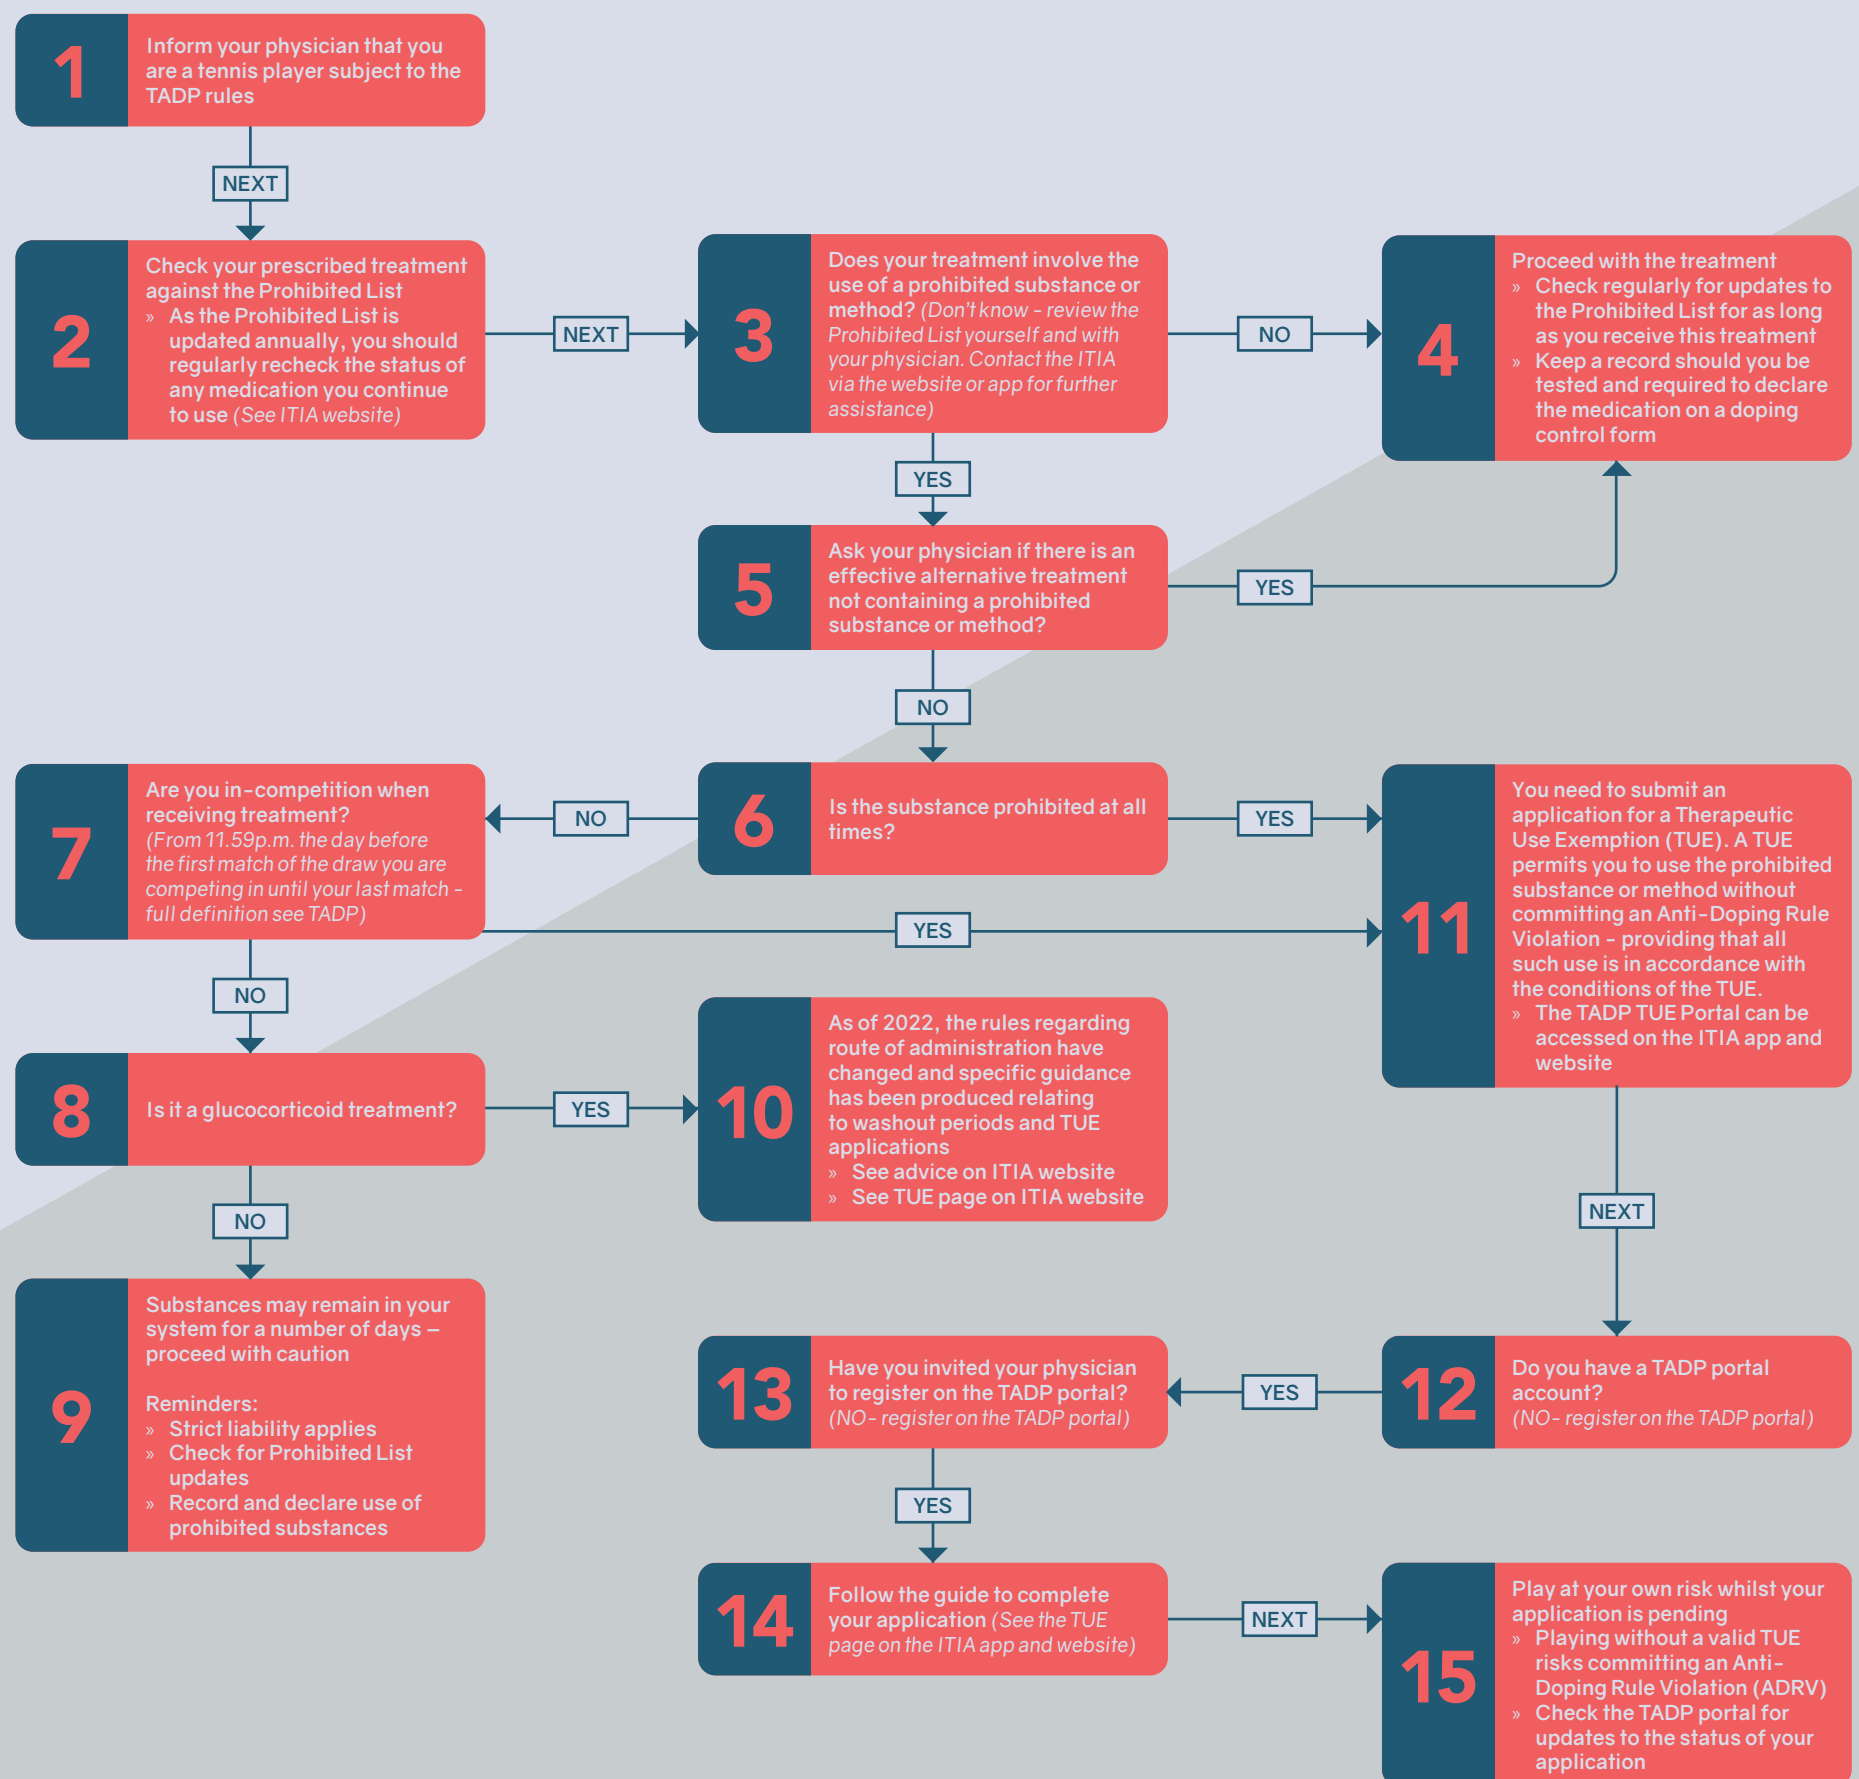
1
Inform your physician that you are a tennis player subject to the TADP rules

NEXT

2
Check your prescribed treatment against the Prohibited List
» As the Prohibited List is updated annually, you should regularly recheck the status of any medication you continue to use (See ITIA website)

NEXT

3
Does your treatment involve the use of a prohibited substance or method? (Don't know - review the Prohibited List yourself and with your physician. Contact the ITIA via the website or app for further assistance)

NO

4
Proceed with the treatment
» Check regularly for updates to the Prohibited List for as long as you receive this treatment
» Keep a record should you be tested and required to declare the medication on a doping control form

YES

5
Ask your physician if there is an effective alternative treatment not containing a prohibited substance or method?

YES

NO

6
Is the substance prohibited at all times?

NO

7
Are you in-competition when receiving treatment? (From 11.59p.m. the day before the first match of the draw you are competing in until your last match - full definition see TADP)

YES

YES

11
You need to submit an application for a Therapeutic Use Exemption (TUE). A TUE permits you to use the prohibited substance or method without committing an Anti-Doping Rule Violation - providing that all such use is in accordance with the conditions of the TUE.
» The TADP TUE Portal can be accessed on the ITIA app and website

NO

8
Is it a glucocorticoid treatment?

YES

10
As of 2022, the rules regarding route of administration have changed and specific guidance has been produced relating to washout periods and TUE applications
» See advice on ITIA website
» See TUE page on ITIA website

NEXT

NO

9
Substances may remain in your system for a number of days – proceed with caution

Reminders:
» Strict liability applies
» Check for Prohibited List updates
» Record and declare use of prohibited substances

13
Have you invited your physician to register on the TADP portal? (NO - register on the TADP portal)

YES

12
Do you have a TADP portal account? (NO - register on the TADP portal)

YES

14
Follow the guide to complete your application (See the TUE page on the ITIA app and website)

NEXT

15
Play at your own risk whilst your application is pending
» Playing without a valid TUE risks committing an Anti-Doping Rule Violation (ADRV)
» Check the TADP portal for updates to the status of your application